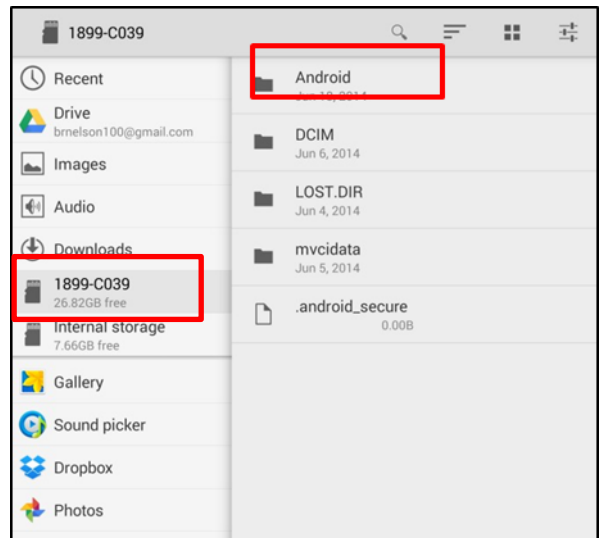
1899-C039

Recent

Drive
brnelson100@gmail.com

Images

Audio

Downloads

1899-C039
26.82GB free

Internal storage
7.66GB free

Gallery

Sound picker

Dropbox

Photos

Android
Jun 10, 2014

DCIM
Jun 6, 2014

LOST.DIR
Jun 4, 2014

mvcidata
Jun 5, 2014

.android_secure
0.00B